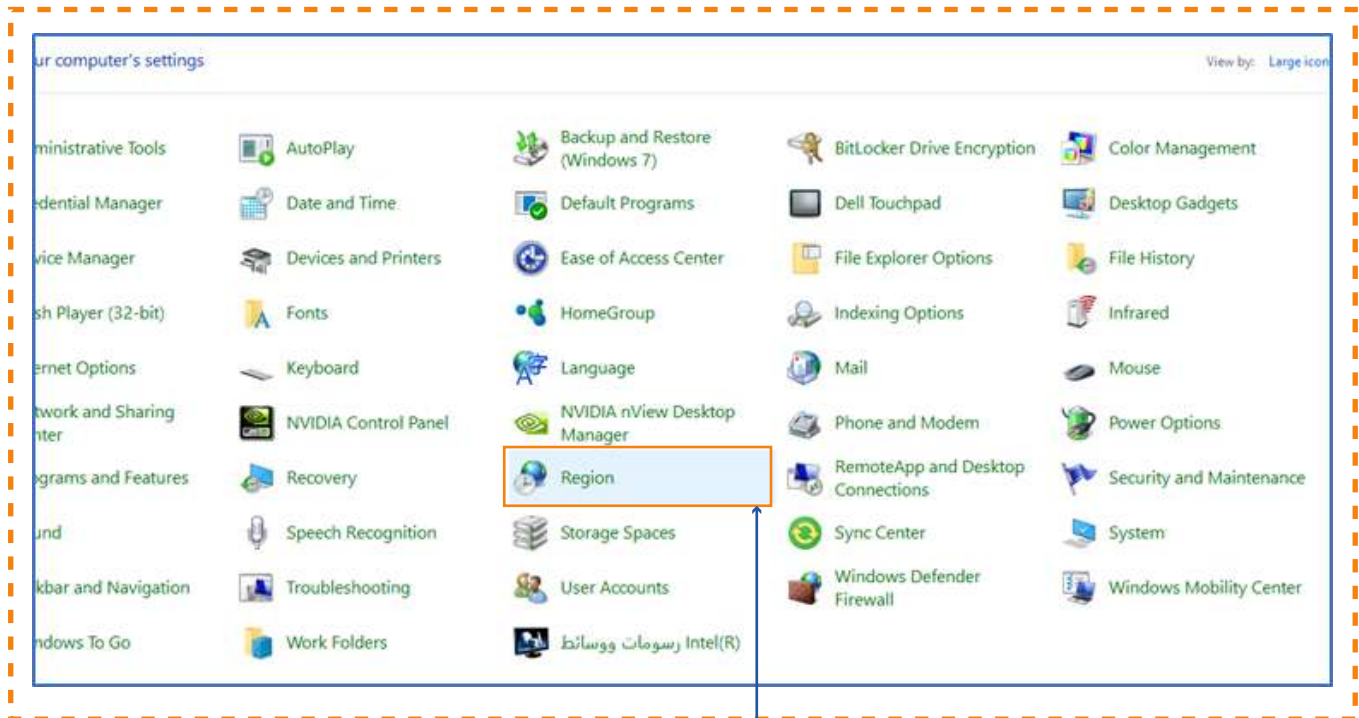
ur computer's settings

View by: Large icon

| | | | | |
|---|---|---|---|---|
| ministrative Tools | AutoPlay | Backup and Restore (Windows 7) | BitLocker Drive Encryption | Color Management |
| edential Manager | Date and Time | Default Programs | Dell Touchpad | Desktop Gadgets |
| vice Manager | Devices and Printers | Ease of Access Center | File Explorer Options | File History |
| sh Player (32-bit) | Fonts | HomeGroup | Indexing Options | Infrared |
| ernet Options | Keyboard | Language | Mail | Mouse |
| twork and Sharing nter | NVIDIA Control Panel | NVIDIA nView Desktop Manager | Phone and Modem | Power Options |
| grams and Features | Recovery | Region | RemoteApp and Desktop Connections | Security and Maintenance |
| und | Speech Recognition | Storage Spaces | Sync Center | System |
| kbar and Navigation | Troubleshooting | User Accounts | Windows Defender Firewall | Windows Mobility Center |
| ndows To Go | Work Folders | رسومات ووسائط Intel(R) | | |